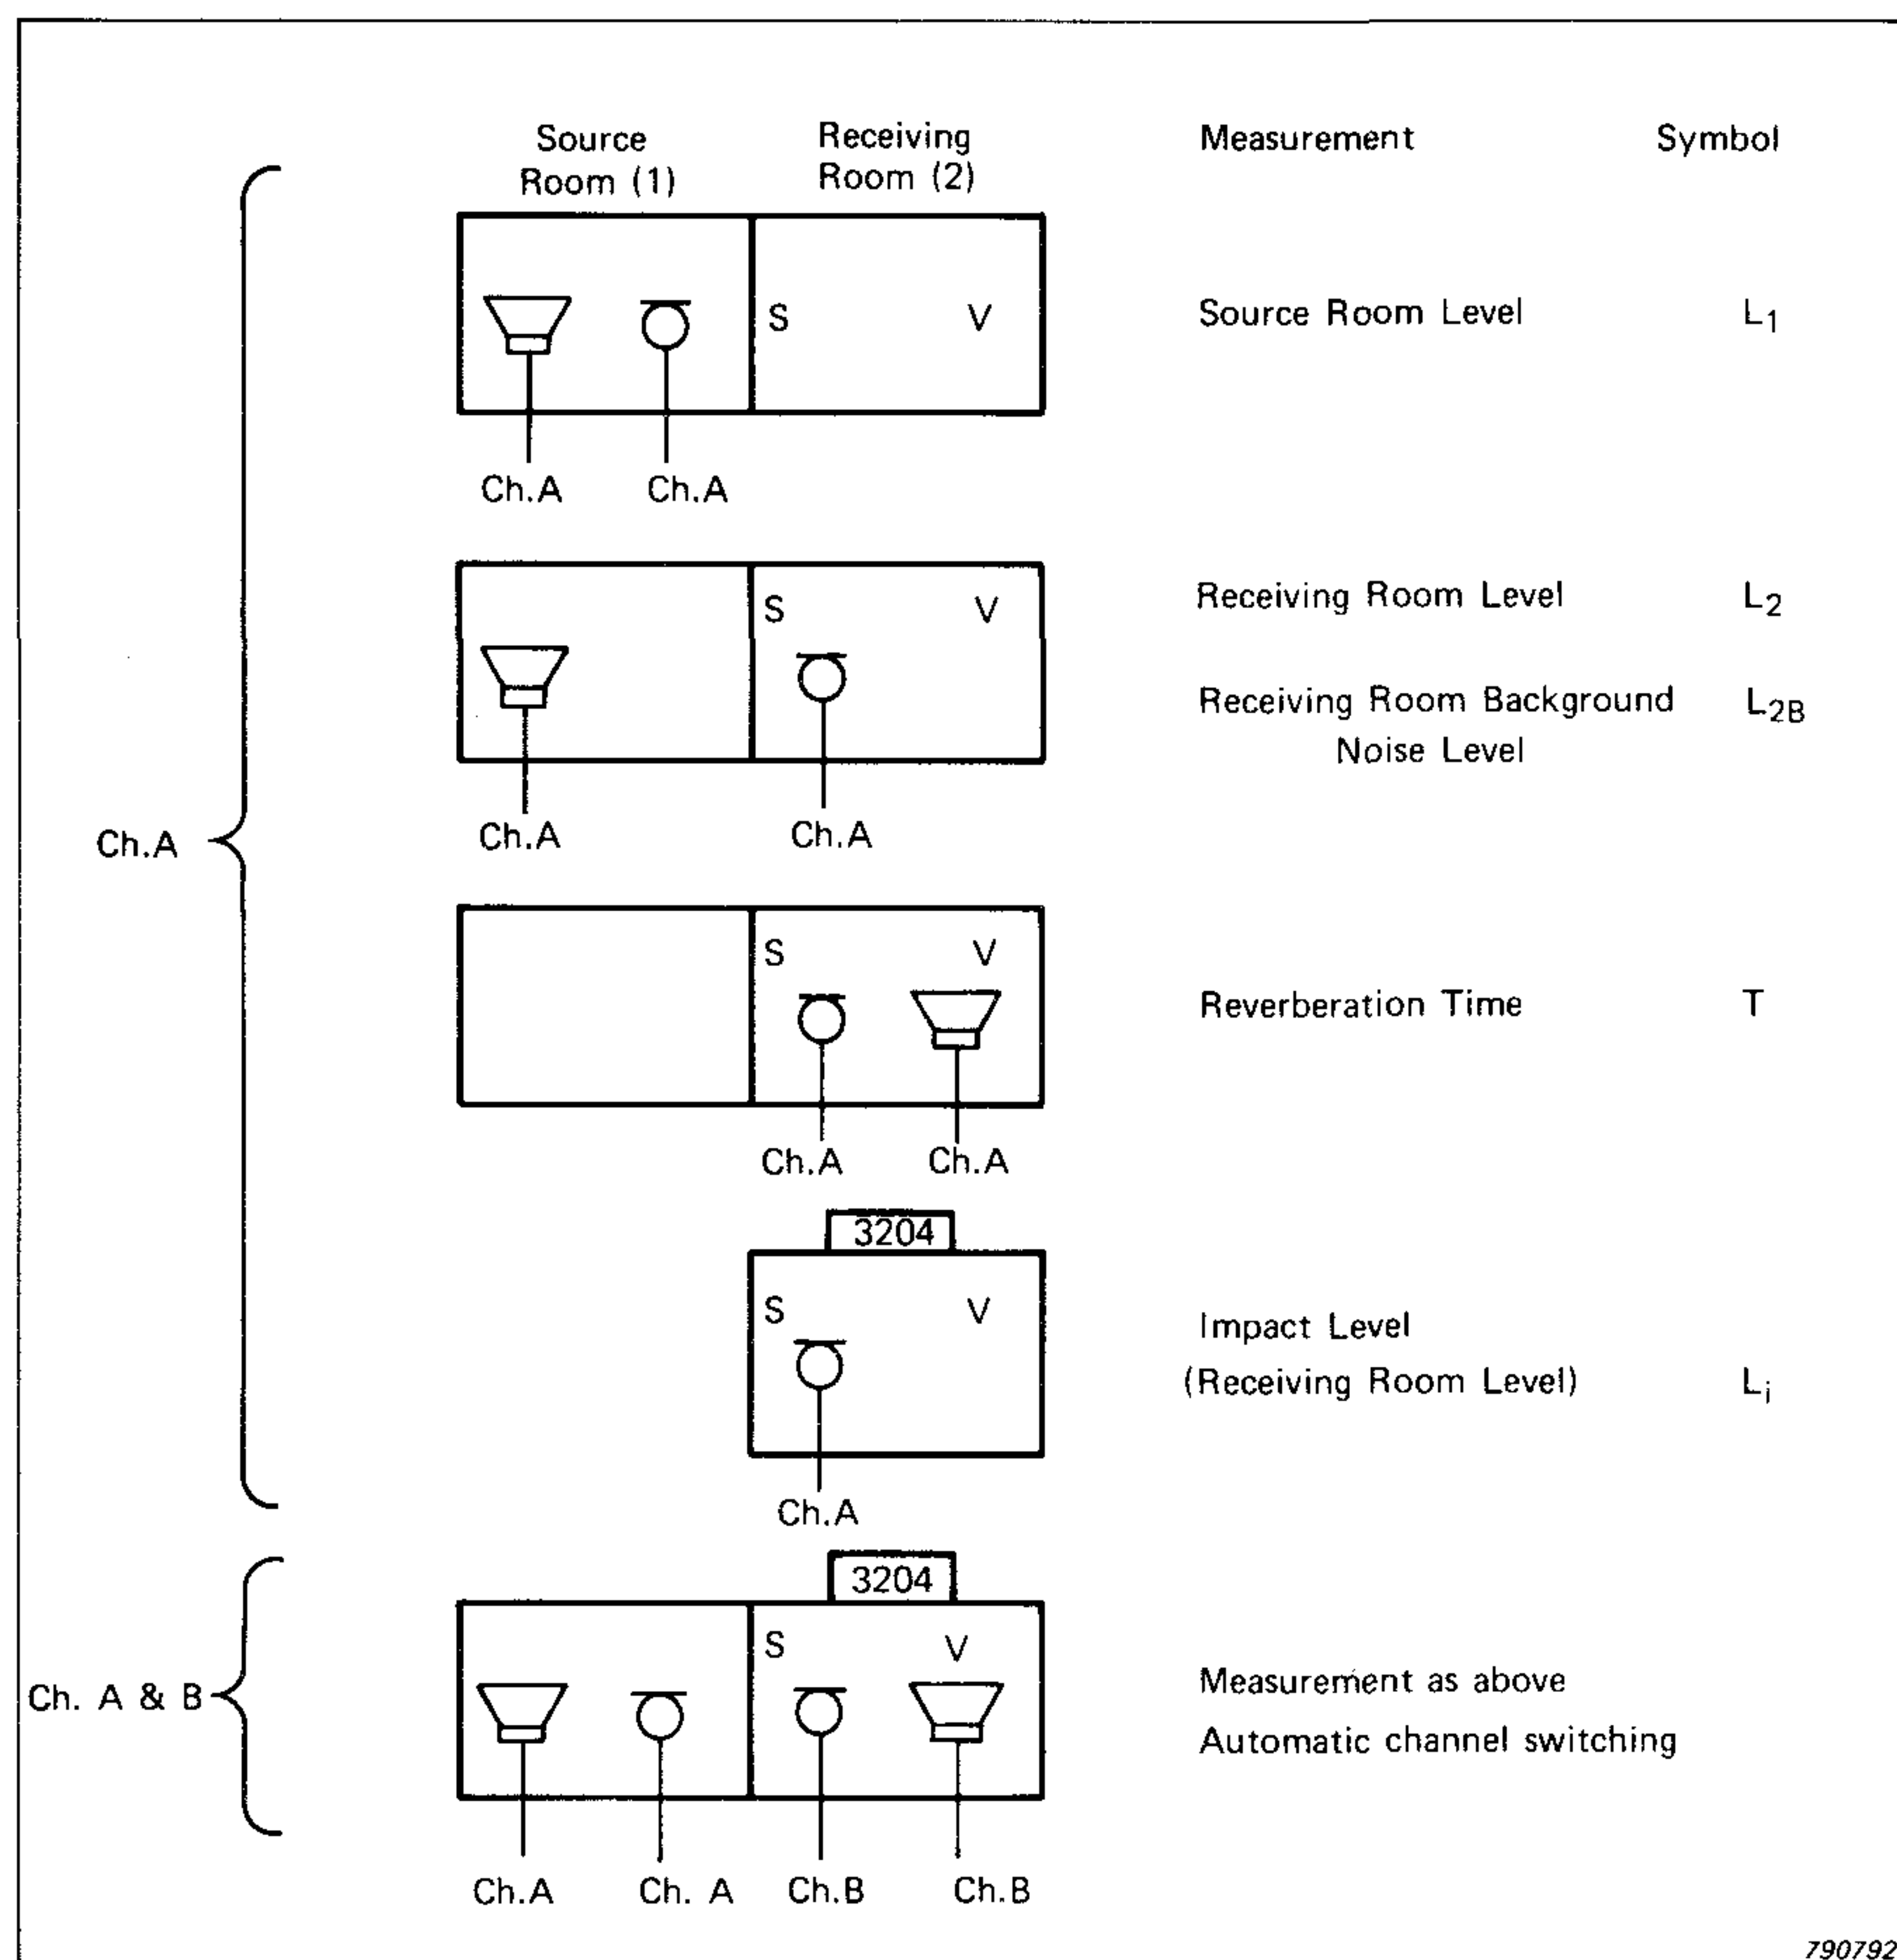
Source Room (1)

Receiving Room (2)

Measurement

Symbol

S

V

Source Room Level

$L_1$

Ch.A

Ch.A

S

V

Receiving Room Level

$L_2$

Receiving Room Background Noise Level

$L_{2B}$

Ch.A

Ch.A

Ch.A

S

V

Reverberation Time

T

Ch.A

Ch.A

3204

S

V

Impact Level (Receiving Room Level)

$L_i$

Ch.A

3204

S

V

Ch. A & B

Measurement as above

Automatic channel switching

Ch.A

Ch. A

Ch.B

Ch.B

790792